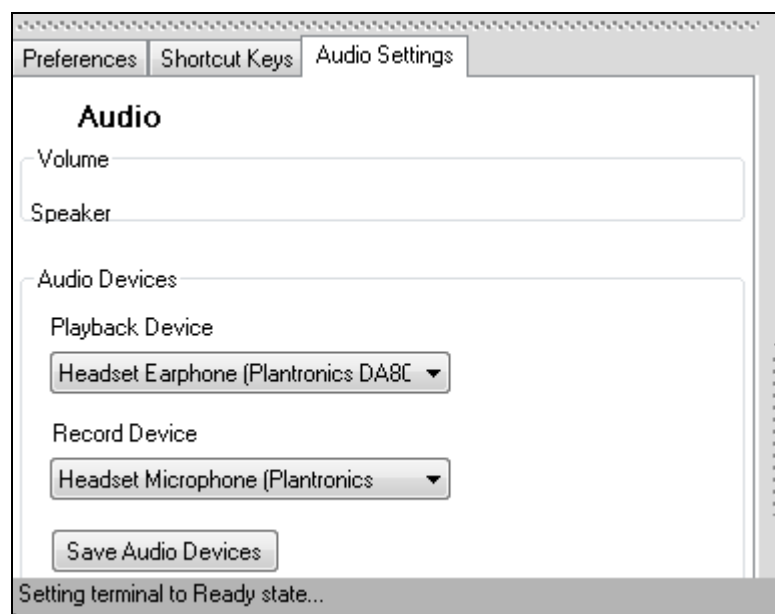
Preferences | Shortcut Keys | Audio Settings

Audio

Volume

Speaker

Audio Devices

Playback Device

Headset Earphone (Plantronics DA8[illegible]

Record Device

Headset Microphone (Plantronics

Save Audio Devices

Setting terminal to Ready state...